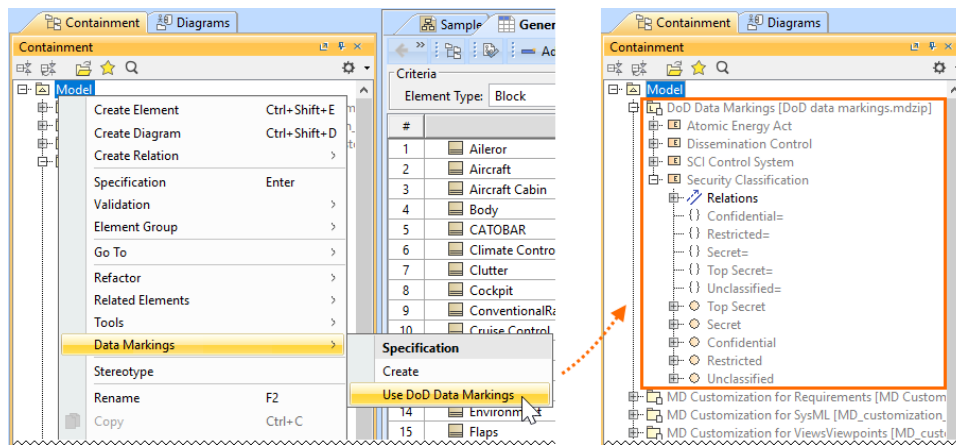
Containment | Diagrams

Containment

Model

Create Element Ctrl+Shift+E
Create Diagram Ctrl+Shift+D
Create Relation
Specification Enter
Validation
Element Group
Go To
Refactor
Related Elements
Tools
Data Markings
Stereotype
Rename F2
Copy Ctrl+C

Specification
Create
Use DoD Data Markings

Sample | Gene

Criteria
Element Type: Block

| # | |
|---|---|
| 1 | Aileron |
| 2 | Aircraft |
| 3 | Aircraft Cabin |
| 4 | Body |
| 5 | CATOBAR |
| 6 | Climate Contro |
| 7 | Clutter |
| 8 | Cockpit |
| 9 | ConventionalRa |
| 10 | Cruise Control |
| 14 | Environm |
| 15 | Flaps |

Containment | Diagrams

Containment

Model
DoD Data Markings [DoD data markings.mdzip]
Atomic Energy Act
Dissemination Control
SCI Control System
Security Classification
Relations
Confidential=
Restricted=
Secret=
Top Secret=
Unclassified=
Top Secret
Secret
Confidential
Restricted
Unclassified
MD Customization for Requirements [MD Custom
MD Customization for SysML [MD_customization_
MD Customization for ViewsViewpoints [MD_cust